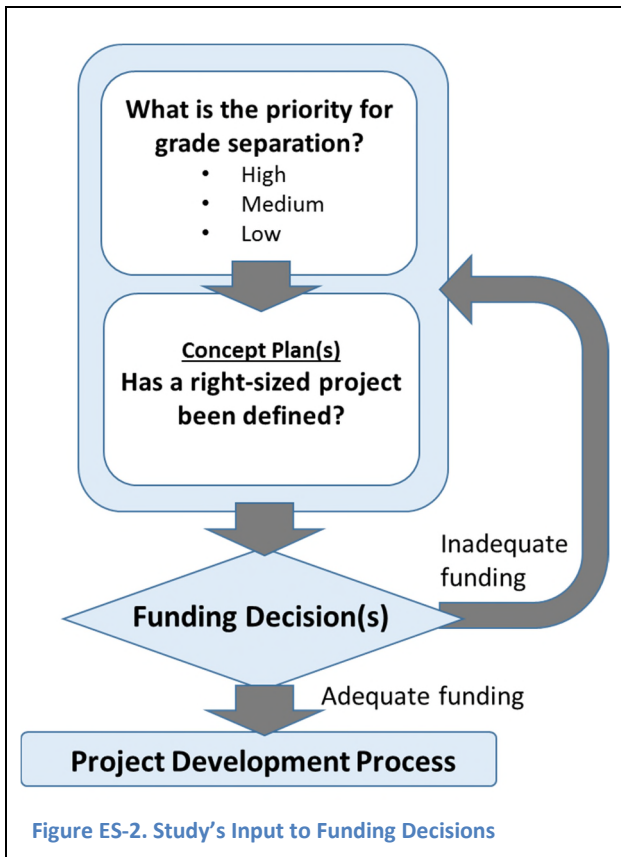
What is the priority for grade separation?
- High
- Medium
- Low

Concept Plan(s)
Has a right-sized project been defined?

Inadequate funding

Funding Decision(s)

Adequate funding

Project Development Process

Figure ES-2. Study's Input to Funding Decisions